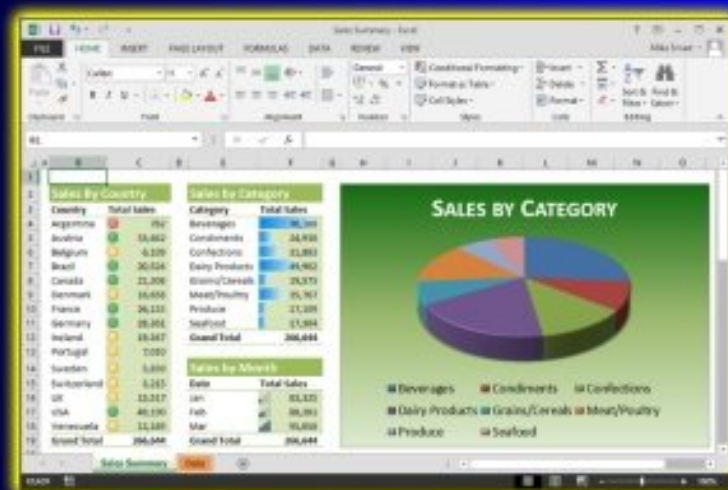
Sales Summary - Excel

FILE HOME INSERT PAGE LAYOUT FORMULAS DATA REVIEW VIEW

Mike Smart

Calibri 11 General Conditional Formatting Format as Table Cell Styles Insert Delete Format Sort & Filter Find & Select

Clipboard Font Alignment Number Styles Cells Editing

B1

Sales By Country

| Country | Total Sales |
|---|---|
| Argentina | 952 |
| Austria | 33,462 |
| Belgium | 6,109 |
| Brazil | 20,524 |
| Canada | 21,206 |
| Denmark | 16,656 |
| France | 26,133 |
| Germany | 28,351 |
| Ireland | 19,167 |
| Portugal | 7,010 |
| Sweden | 5,830 |
| Switzerland | 6,263 |
| UK | 13,017 |
| USA | 49,130 |
| Venezuela | 12,180 |
| Grand Total | 266,644 |

Sales by Category

| Category | Total Sales |
|---|---|
| Beverages | 98,269 |
| Condiments | 24,916 |
| Confections | 31,883 |
| Dairy Products | 49,902 |
| Grains/Cereals | 28,373 |
| Meat/Poultry | 35,767 |
| Produce | 17,109 |
| Seafood | 17,994 |
| Grand Total | 266,644 |

Sales by Month

| Date | Total Sales |
|---|---|
| Jan | 83,325 |
| Feb | 86,361 |
| Mar | 95,858 |
| Grand Total | 266,644 |

SALES BY CATEGORY

Beverages Condiments Confections Dairy Products Grains/Cereals Meat/Poultry Produce Seafood

Sales Summary Data

READY 100%